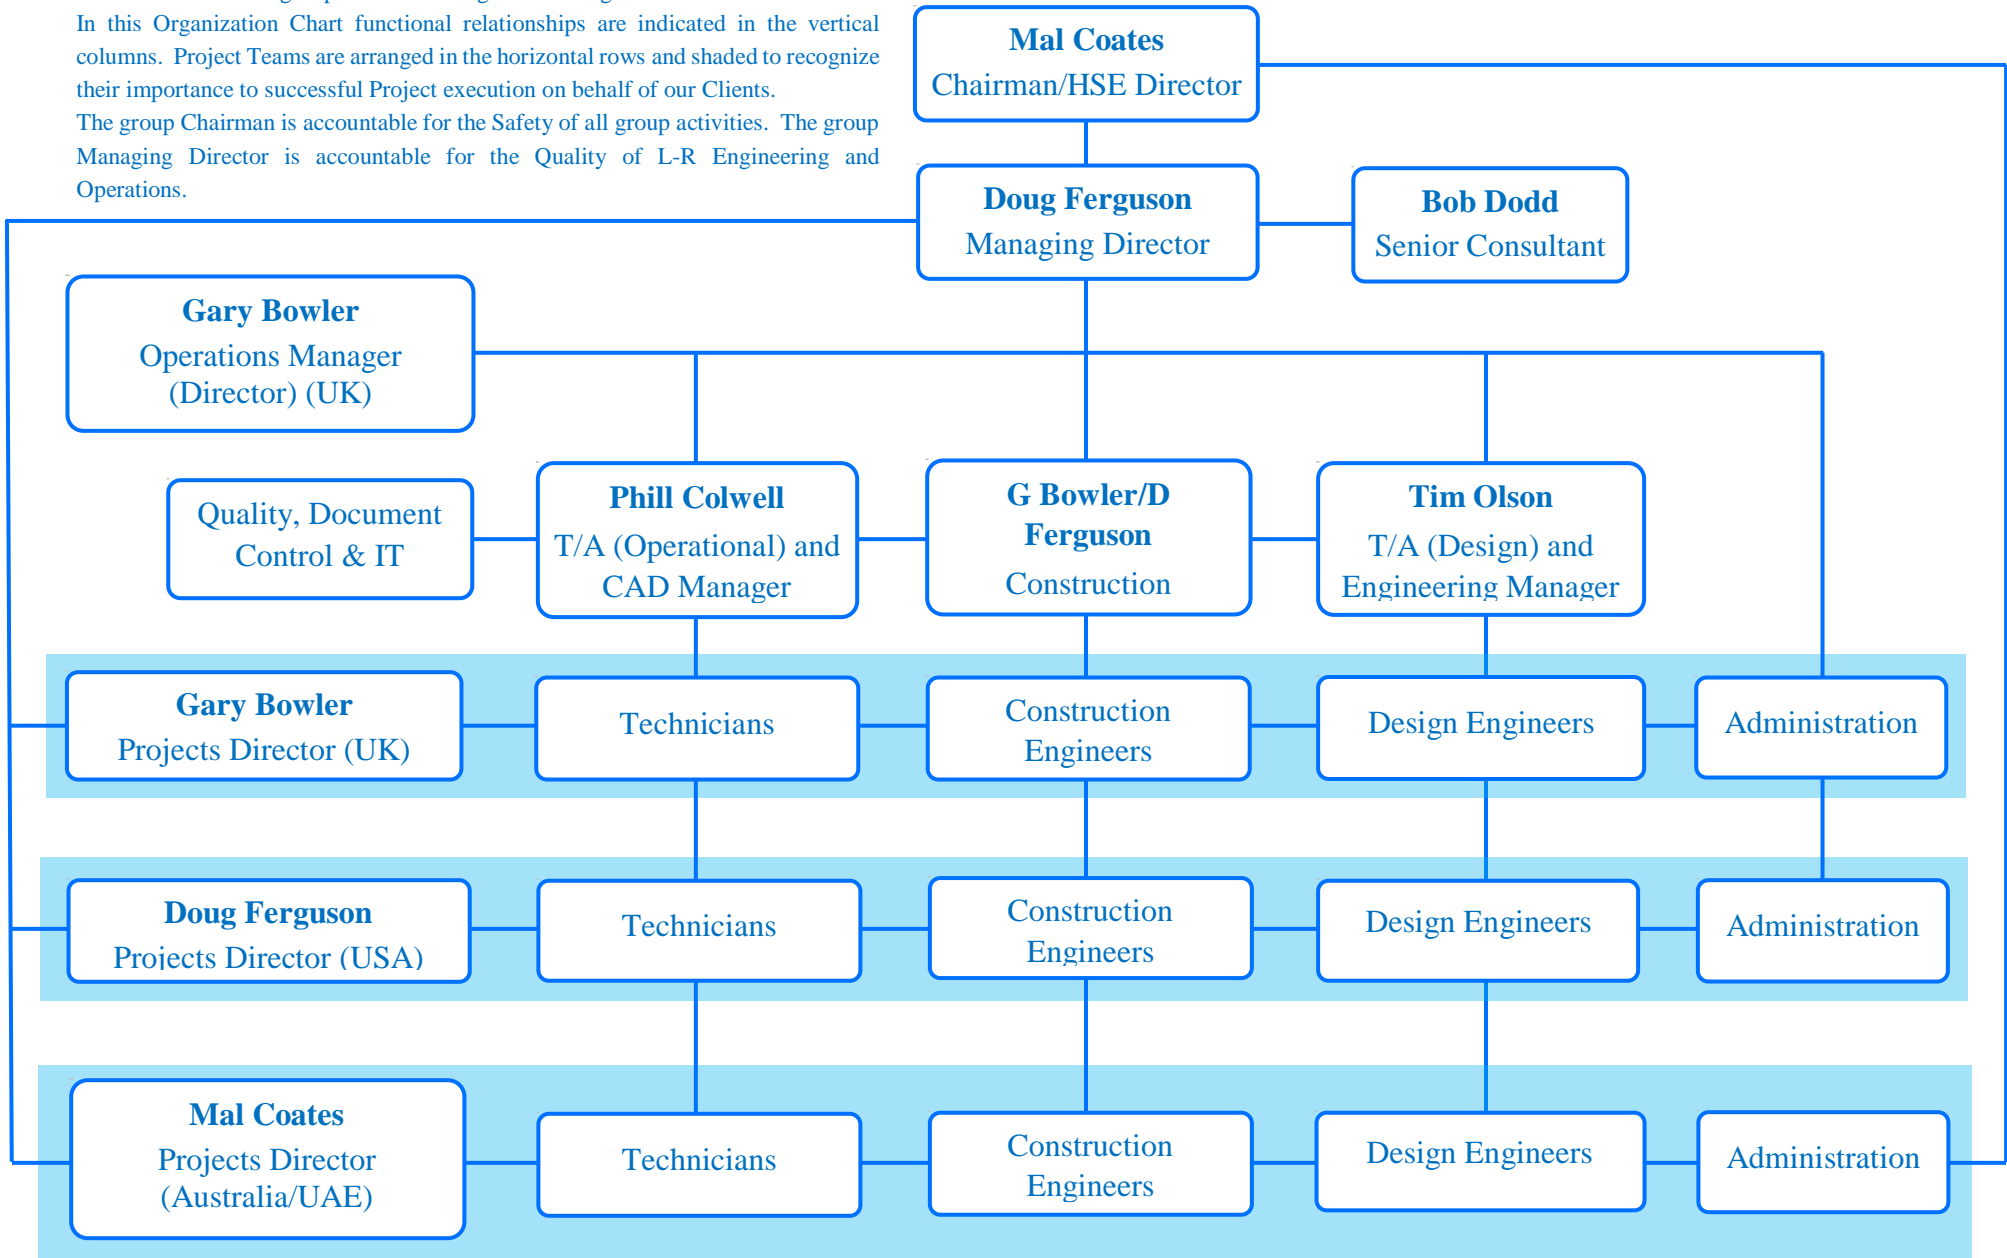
In this Organization Chart functional relationships are indicated in the vertical columns. Project Teams are arranged in the horizontal rows and shaded to recognize their importance to successful Project execution on behalf of our Clients.
The group Chairman is accountable for the Safety of all group activities. The group Managing Director is accountable for the Quality of L-R Engineering and Operations.

**Mal Coates**
Chairman/HSE Director

**Doug Ferguson**
Managing Director

**Bob Dodd**
Senior Consultant

**Gary Bowler**
Operations Manager (Director) (UK)

Quality, Document Control & IT

**Phill Colwell**
T/A (Operational) and CAD Manager

**G Bowler/D Ferguson**
Construction

**Tim Olson**
T/A (Design) and Engineering Manager

**Gary Bowler**
Projects Director (UK)

Technicians

Construction Engineers

Design Engineers

Administration

**Doug Ferguson**
Projects Director (USA)

Technicians

Construction Engineers

Design Engineers

Administration

**Mal Coates**
Projects Director (Australia/UAE)

Technicians

Construction Engineers

Design Engineers

Administration